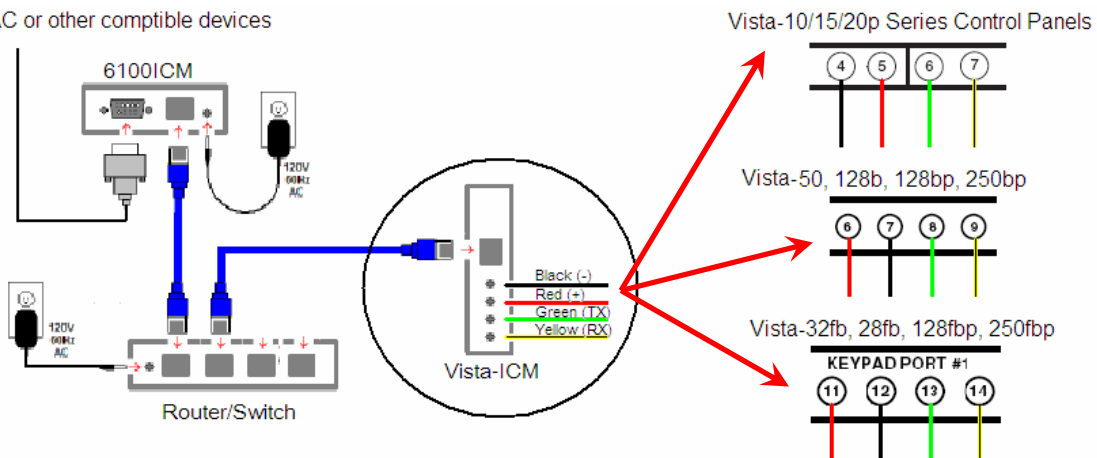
C or other comptible devices

6100ICM

120V 60Hz AC

120V 60Hz AC

Router/Switch

Black (-)
Red (+)
Green (TX)
Yellow (RX)

Vista-ICM

Vista-10/15/20p Series Control Panels

4 5 6 7

Vista-50, 128b, 128bp, 250bp

6 7 8 9

Vista-32fb, 28fb, 128fbp, 250fbp

KEYPAD PORT #1

11 12 13 14